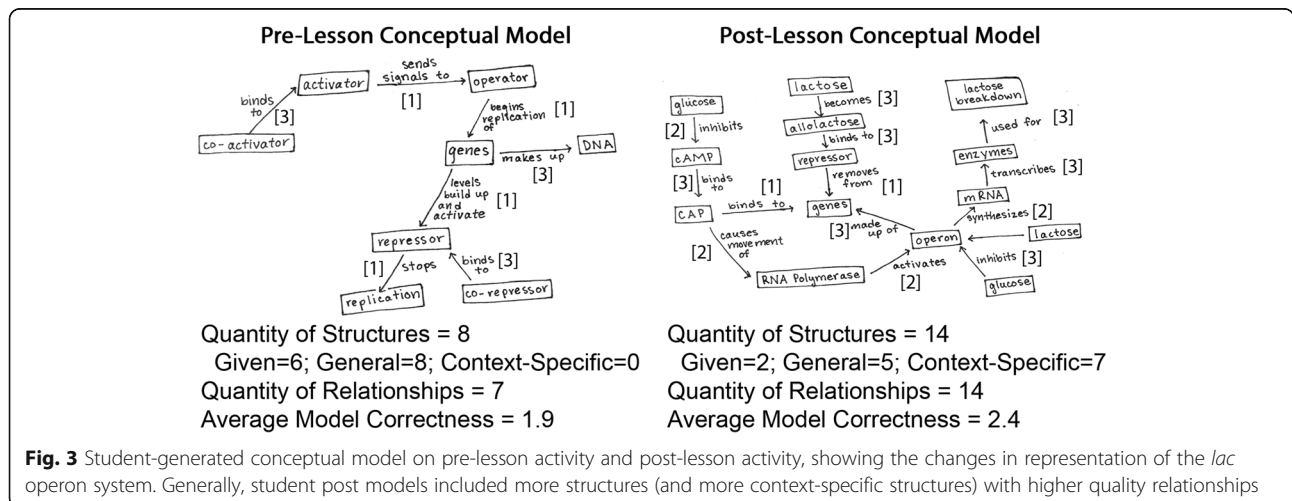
Pre-Lesson Conceptual Model

activator
sends signals to
operator
binds to
[3]
[1]
co-activator
begins replication of
[1]
genes
makes up
DNA
[3]
levels build up and activate
[1]
repressor
[1]
stops
binds to
[3]
replication
co-repressor

Quantity of Structures = 8
Given=6; General=8; Context-Specific=0
Quantity of Relationships = 7
Average Model Correctness = 1.9

Post-Lesson Conceptual Model

glucose
[2]
inhibits
cAMP
[3]
binds to
CAP
binds to
[1]
lactose
becomes [3]
allolactose
binds to [3]
repressor
removes from
[1]
genes
[3]
made up of
lactose breakdown
used for [3]
enzymes
transcribes [3]
mRNA
synthesizes [2]
operon
lactose
inhibits [3]
glucose
causes movement of
[2]
RNA Polymerase
activates
[2]

Quantity of Structures = 14
Given=2; General=5; Context-Specific=7
Quantity of Relationships = 14
Average Model Correctness = 2.4

Fig. 3 Student-generated conceptual model on pre-lesson activity and post-lesson activity, showing the changes in representation of the lac operon system. Generally, student post models included more structures (and more context-specific structures) with higher quality relationships